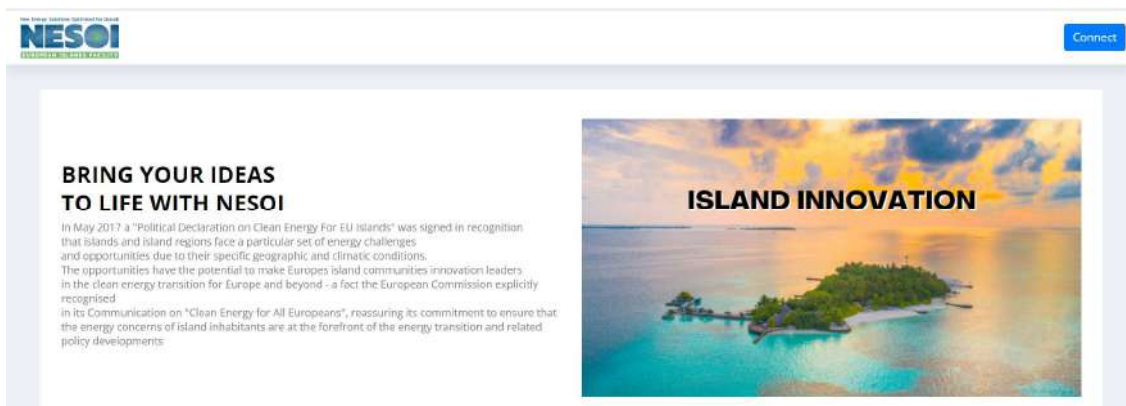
New Energy Solutions Optimized for Islands
NESOI
EUROPEAN ISLANDS FACILITY

Connect

BRING YOUR IDEAS TO LIFE WITH NESOI

In May 2017 a "Political Declaration on Clean Energy For EU Islands" was signed in recognition that islands and island regions face a particular set of energy challenges and opportunities due to their specific geographic and climatic conditions.
The opportunities have the potential to make Europes island communities innovation leaders in the clean energy transition for Europe and beyond - a fact the European Commission explicitly recognised in its Communication on "Clean Energy for All Europeans", reassuring its commitment to ensure that the energy concerns of island inhabitants are at the forefront of the energy transition and related policy developments

ISLAND INNOVATION